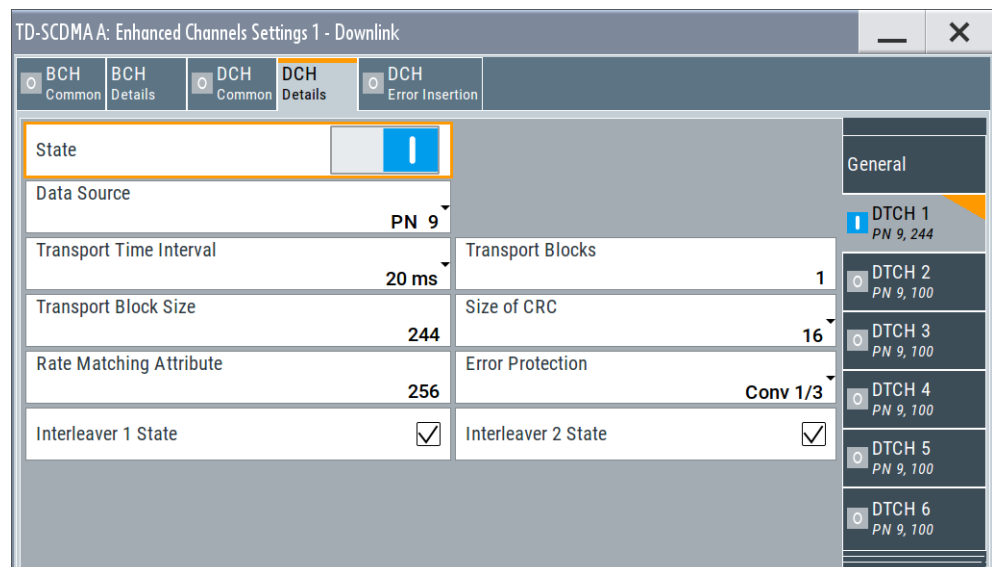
TD-SCDMA A: Enhanced Channels Settings 1 - Downlink

O BCH Common
BCH Details
O DCH Common
DCH Details
O DCH Error Insertion

State
I

Data Source
PN 9

Transport Time Interval
20 ms

Transport Blocks
1

Transport Block Size
244

Size of CRC
16

Rate Matching Attribute
256

Error Protection
Conv 1/3

Interleaver 1 State

Interleaver 2 State

General

I DTCH 1
PN 9, 244

O DTCH 2
PN 9, 100

O DTCH 3
PN 9, 100

O DTCH 4
PN 9, 100

O DTCH 5
PN 9, 100

O DTCH 6
PN 9, 100